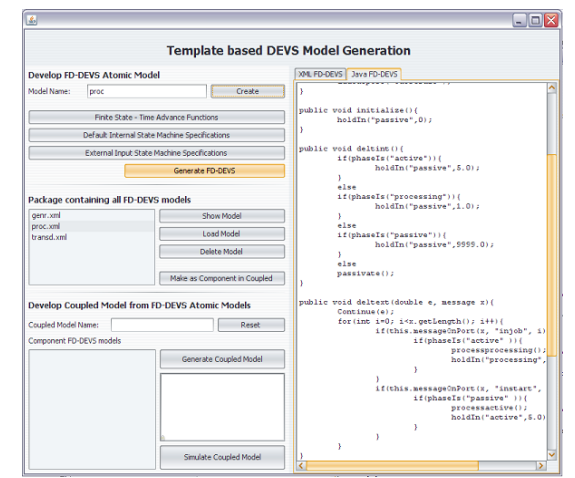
Template based DEVS Model Generation

Develop FD-DEVS Atomic Model

Model Name: proc

Create

Finite State - Time Advance Functions

Default Internal State Machine Specifications

External Input State Machine Specifications

Generate FD-DEVS

Package containing all FD-DEVS models

genr.xml
proc.xml
transd.xml

Show Model

Load Model

Delete Model

Make as Component in Coupled

Develop Coupled Model from FD-DEVS Atomic Models

Coupled Model Name:

Reset

Component FD-DEVS models

Generate Coupled Model

Simulate Coupled Model

XML FD-DEVS | Java FD-DEVS

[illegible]
}

public void initialize(){
	holdIn("passive",0);
}

public void deltint(){
	if(phaseIs("active")){
		holdIn("passive",5.0);
	}
	else
	if(phaseIs("processing")){
		holdIn("passive",1.0);
	}
	else
	if(phaseIs("passive")){
		holdIn("passive",9999.0);
	}
	else
	passivate();
}

public void deltext(double e, message x){
	Continue(e);
	for(int i=0; i<x.getLength(); i++){
		if(this.messageOnPort(x, "injob", i)
			if(phaseIs("active" )){
				processprocessing();
				holdIn("processing",
			}
		}
		if(this.messageOnPort(x, "instart",
			if(phaseIs("passive" )){
				processactive();
				holdIn("active",5.0)
			}
		}
	}
}